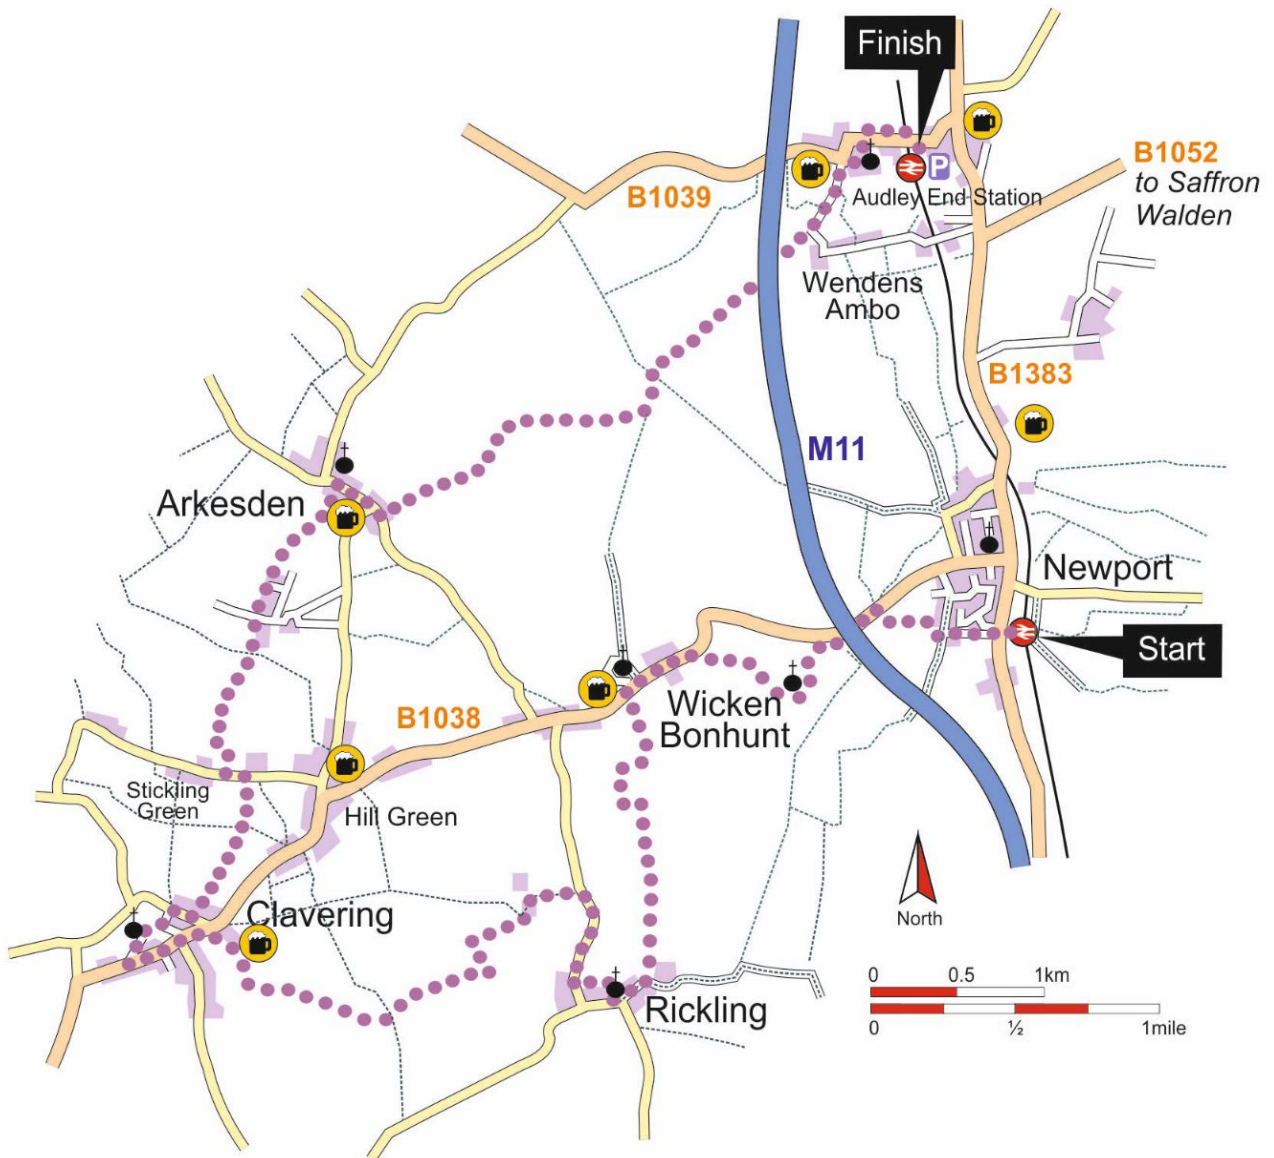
Finish

B1052
to Saffron
Walden

B1039

Audley End Station

P

Wendens
Ambo

B1383

M11

Arkesden

Newport

Start

Wicken
Bonhunt

B1038

Stickling
Green

Hill Green

Clavering

Rickling

North

0 0.5 1km
0 ½ 1mile